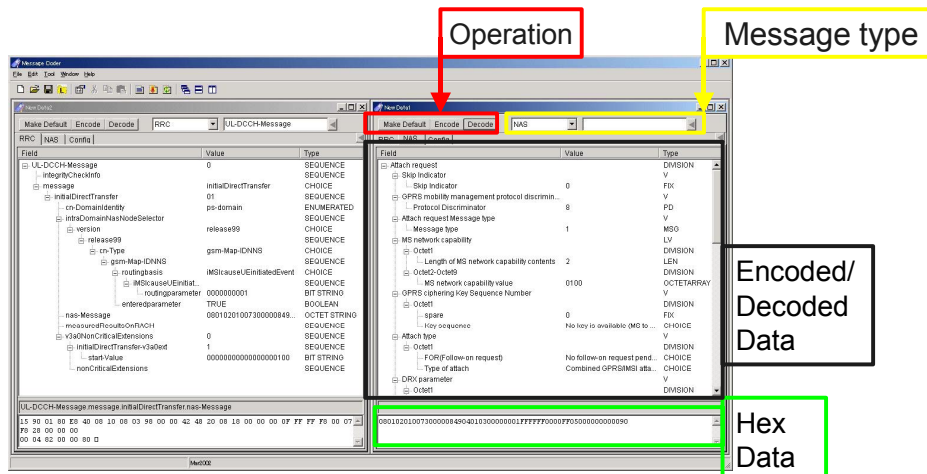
Operation

Message type

Message Coder
File Edit Tool Window Help

New Data2
Make Default Encode Decode RRC UL-DCCH-Message
RRC NAS Config

| Field | Value | Type |
|---|---|---|
| UL-DCCH-Message | 0 | SEQUENCE |
| integrityCheckInfo | | SEQUENCE |
| message | initialDirectTransfer | CHOICE |
| initialDirectTransfer | 01 | SEQUENCE |
| cn-DomainIdentity | ps-domain | ENUMERATED |
| intraDomainNasNodeSelector | | SEQUENCE |
| version | release99 | CHOICE |
| release99 | | SEQUENCE |
| cn-Type | gsm-Map-IDNNS | CHOICE |
| gsm-Map-IDNNS | | SEQUENCE |
| routingbasis | iMSIcauseUEinitiatedEvent | CHOICE |
| iMSIcauseUEinitiat... | | SEQUENCE |
| routingparameter | 0000000001 | BIT STRING |
| enteredparameter | TRUE | BOOLEAN |
| nas-Message | 0801020100730000849... | OCTET STRING |
| measuredResultsOnRACH | | SEQUENCE |
| v3a0NonCriticalExtensions | 0 | SEQUENCE |
| initialDirectTransfer-v3a0ext | 1 | SEQUENCE |
| start-Value | 00000000000000000100 | BIT STRING |
| nonCriticalExtensions | | SEQUENCE |

UL-DCCH-Message.message.initialDirectTransfer.nas-Message

15 90 01 80 E0 40 08 10 08 03 98 00 00 42 48 20 08 18 00 00 00 0F FF FF F8 00 07 F8 28 00 00 00 00 04 82 00 00 80 0

New Data1
Make Default Encode Decode NAS
RRC NAS Config

| Field | Value | Type |
|---|---|---|
| Attach request | | DIVISION |
| Skip Indicator | | V |
| Skip Indicator | 0 | FIX |
| GPRS mobility management protocol discrimin... | | V |
| Protocol Discriminator | 8 | PD |
| Attach request Message type | | V |
| Message type | 1 | MSG |
| MS network capability | | LV |
| Octet1 | | DIVISION |
| Length of MS network capability contents | 2 | LEN |
| Octet2-Octet9 | | DIVISION |
| MS network capability value | 0100 | OCTETARRAY |
| GPRS ciphering Key Sequence Number | | V |
| Octet1 | | DIVISION |
| spare | 0 | FIX |
| Key sequence | No key is available (MS to ... | CHOICE |
| Attach type | | V |
| Octet1 | | DIVISION |
| FOR(Follow-on request) | No follow-on request pend... | CHOICE |
| Type of attach | Combined GPRS/IMSI atta... | CHOICE |
| DRX parameter | | V |
| Octet1 | | DIVISION |

08010201007300000849040103000000001FFFFFF0000FF050000000000090

Encoded/ Decoded Data

Hex Data